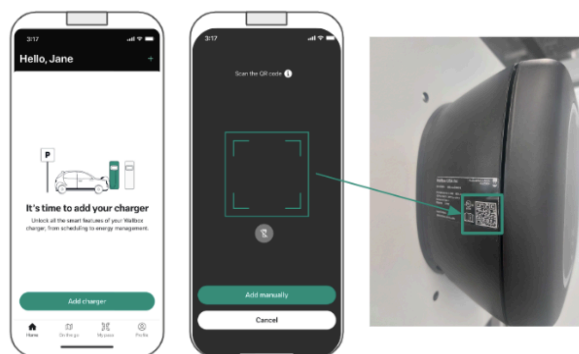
3:17

Hello, Jane

+

P

It's time to add your charger

Unlock all the smart features of your Wallbox charger, from scheduling to energy management.

Add charger

Home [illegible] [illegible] Profile

3:17

Scan the QR code

Add manually

Cancel